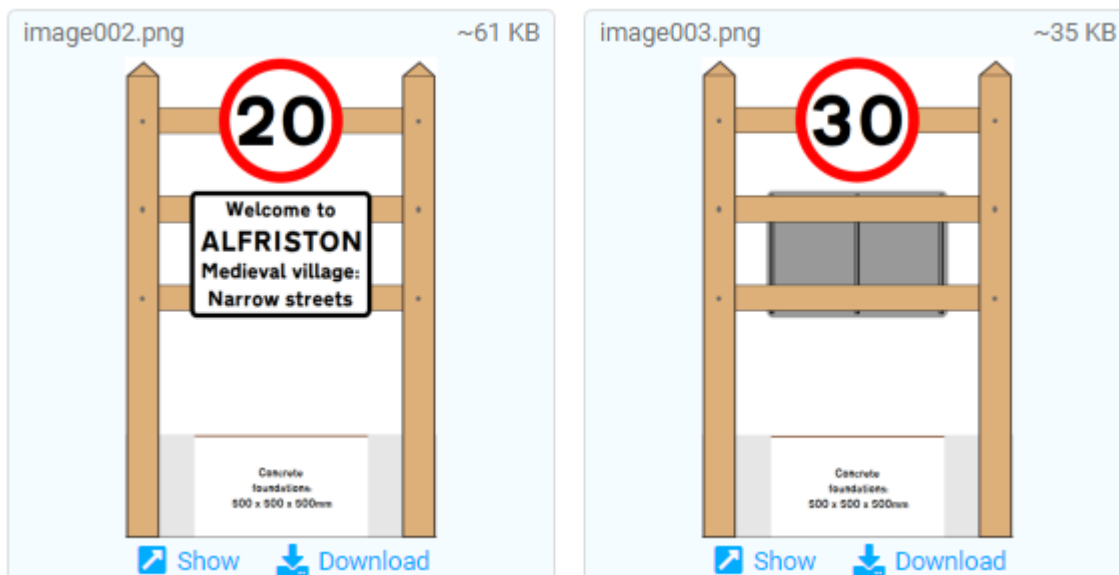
image002.png ~61 KB

20

Welcome to
ALFRISTON
Medieval village:
Narrow streets

Concrete foundations: 500 x 500 x 500mm

Show Download

image003.png ~35 KB

30

Concrete foundations: 500 x 500 x 500mm

Show Download